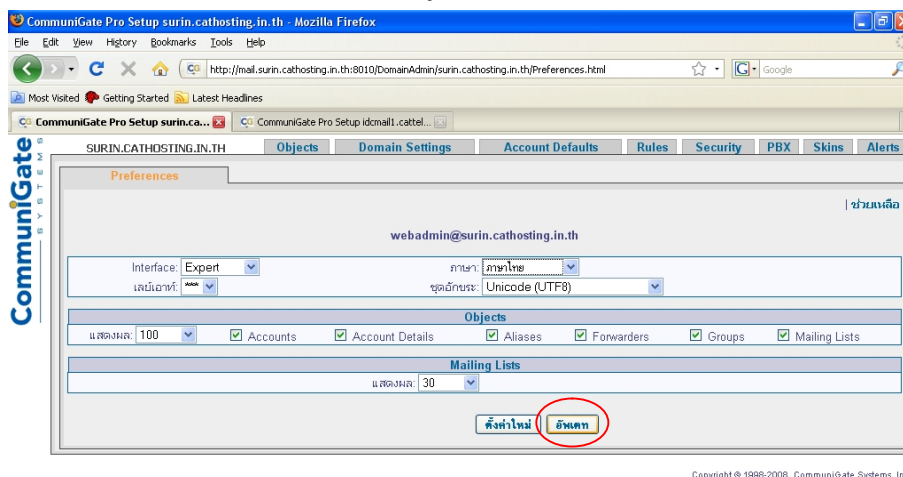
CommuniGate Pro Setup surin.cathosting.in.th - Mozilla Firefox

File Edit View History Bookmarks Tools Help

http://mail.surin.cathosting.in.th:8010/DomainAdmin/surin.cathosting.in.th/Preferences.html

Google

Most Visited Getting Started Latest Headlines

CommuniGate Pro Setup surin.ca... CommuniGate Pro Setup idcmail1.cattel...

CommuniGate SYSTEMS

SURIN.CATHOSTING.IN.TH Objects Domain Settings Account Defaults Rules Security PBX Skins Alerts

Preferences

| ช่วยเหลือ

webadmin@surin.cathosting.in.th

Interface: Expert ภาษา: ภาษาไทย

เลย์เอาท์: *** ชุดอักขระ: Unicode (UTF8)

Objects

แสดงผล: 100 Accounts Account Details Aliases Forwarders Groups Mailing Lists

Mailing Lists

แสดงผล: 30

ตั้งค่าใหม่ อัพเดท

Copyright © 1998-2008, CommuniGate Systems, In